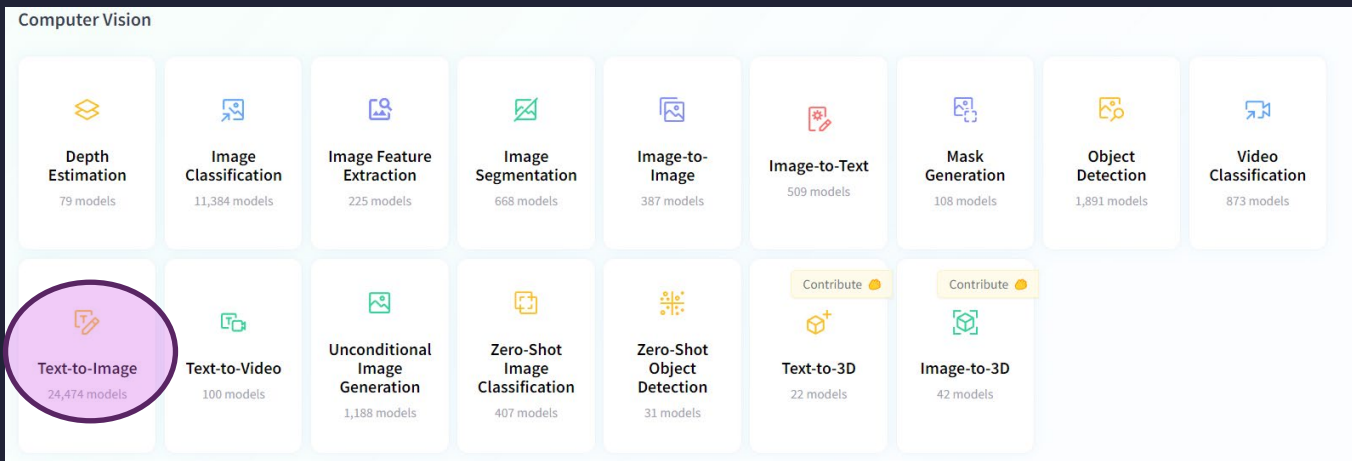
Computer Vision

Depth Estimation
79 models

Image Classification
11,384 models

Image Feature Extraction
225 models

Image Segmentation
668 models

Image-to-Image
387 models

Image-to-Text
509 models

Mask Generation
108 models

Object Detection
1,891 models

Video Classification
873 models

Text-to-Image
24,474 models

Text-to-Video
100 models

Unconditional Image Generation
1,188 models

Zero-Shot Image Classification
407 models

Zero-Shot Object Detection
31 models

Contribute
Text-to-3D
22 models

Contribute
Image-to-3D
42 models